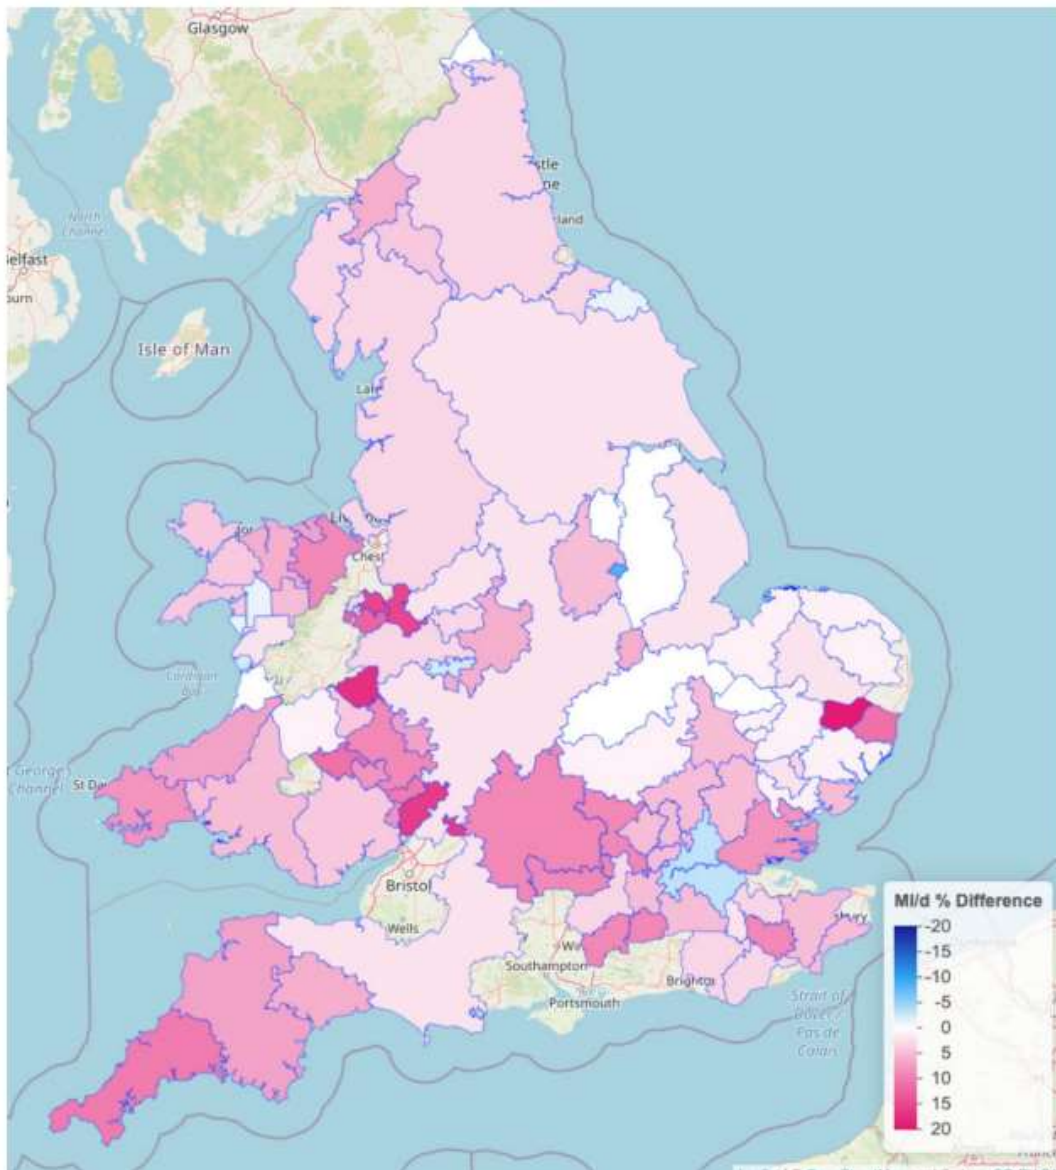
Glasgow
stle
ne
rland
North Channel
elfast
ourn
Isle of Man
Lan
Liv
Chest
Cardigan Bay
St George's Channel
St Da
Bristol
Wells
Win
Southampton
Portsmouth
Brighton
bury
Strait of Dover
Pas de Calais
Ml/d % Difference
-20
-15
-10
-5
0
5
10
15
20